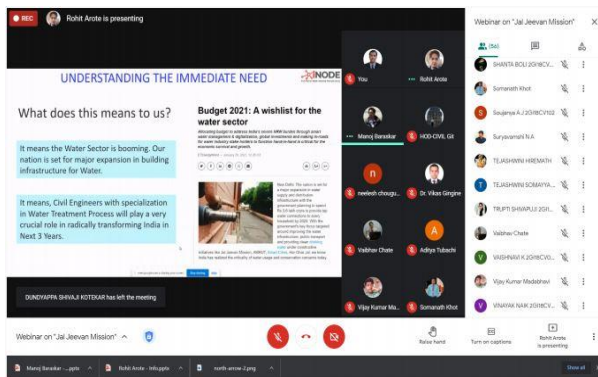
REC Rohit Arote is presenting

UNDERSTANDING THE IMMEDIATE NEED

INODE

What does this means to us?

It means the Water Sector is booming. Our nation is set for major expansion in building infrastructure for Water.

It means, Civil Engineers with specialization in Water Treatment Process will play a very crucial role in radically transforming India in Next 3 Years.

Budget 2021: A wishlist for the water sector

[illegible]

DUNDYAPPA SHIVAJI KOTEKAR has left the meeting

You

Rohit Arote

Manoj Baraskar

HOD-CIVIL Git

neelesh chougu...

Dr. Vikas Gingine

Vaibhav Chate

Aditya Tubachi

Vijay Kumar Ma...

Somanath Khot

Webinar on "Jal Jeevan Mission"

(56)

SHANTA BOLI 2GI18CV...

Somanath Khot

Soujanya A J 2GI18CV102

Suryavanshi N.A

TEJASHWINI HIREMATH

TEJASHWINI SOMAYYA...

TRUPTI SHIVAPUJI 2GI1...

Vaibhav Chate

VAISHNAVI K 2GI18CVO...

Vijay Kumar Madabhavi

VINAYAK NAIK 2GI18CV...

Webinar on "Jal Jeevan Mission"

Raise hand

Turn on captions

Rohit Arote is presenting

Manoj Baraskar -....pptx

Rohit Arote - Info.pptx

north-arrow-2.png

Show all